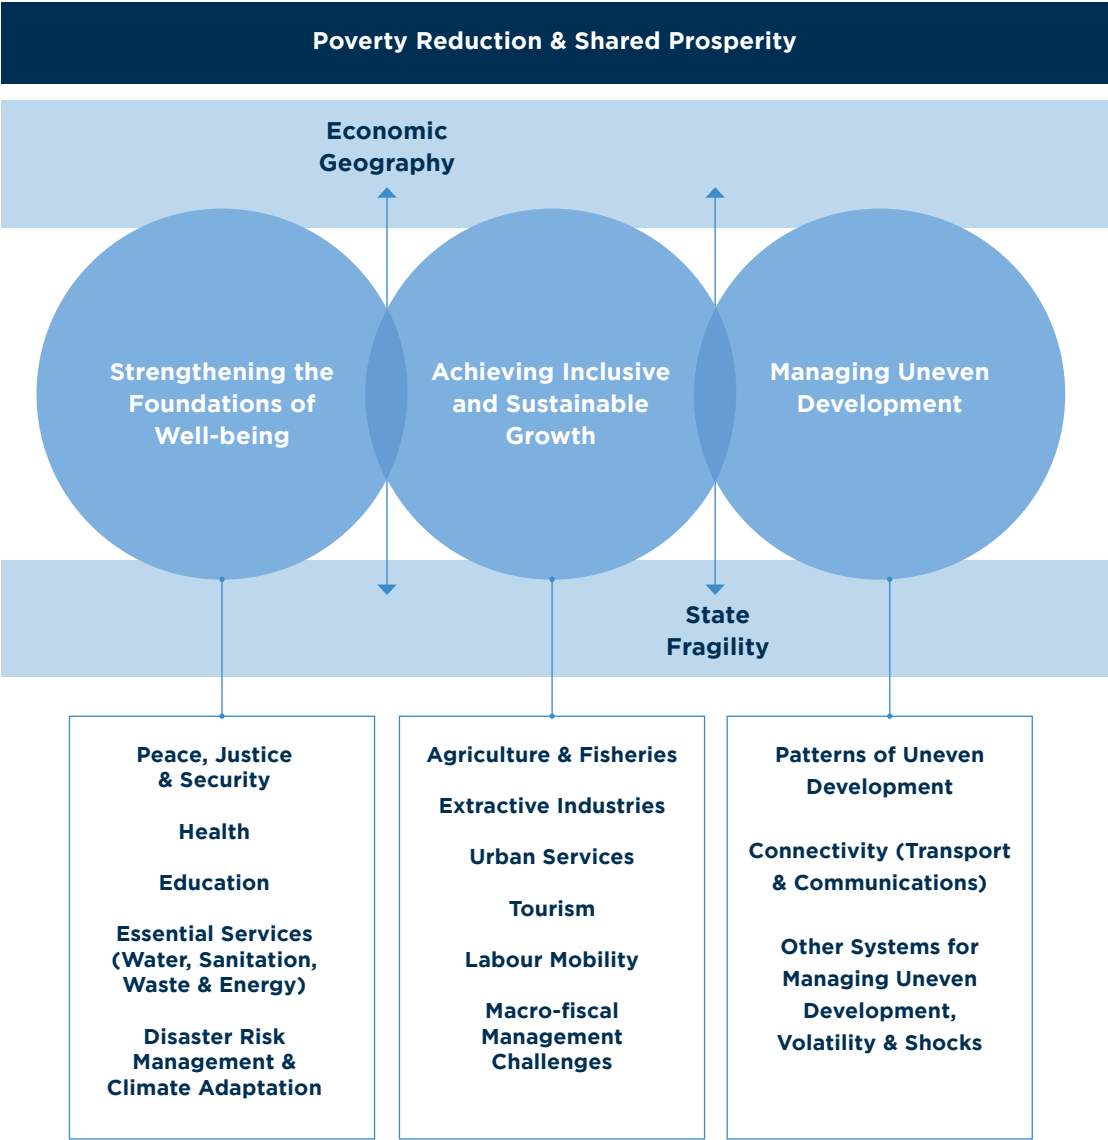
Poverty Reduction & Shared Prosperity

Economic Geography

Strengthening the Foundations of Well-being

Achieving Inclusive and Sustainable Growth

Managing Uneven Development

State Fragility

Peace, Justice & Security

Health

Education

Essential Services (Water, Sanitation, Waste & Energy)

Disaster Risk Management & Climate Adaptation

Agriculture & Fisheries

Extractive Industries

Urban Services

Tourism

Labour Mobility

Macro-fiscal Management Challenges

Patterns of Uneven Development

Connectivity (Transport & Communications)

Other Systems for Managing Uneven Development, Volatility & Shocks